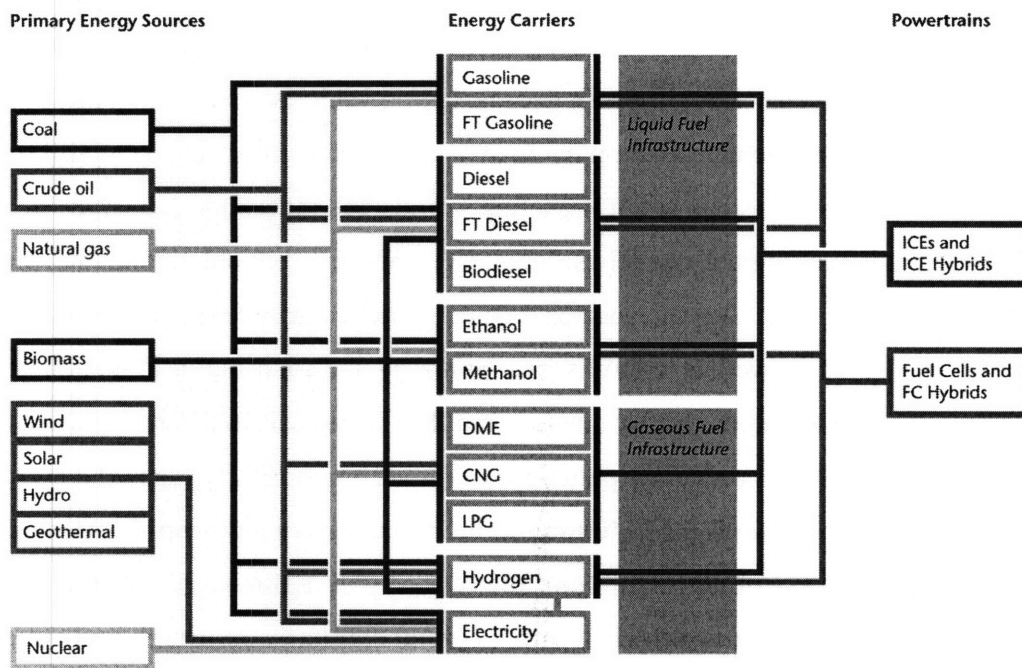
Primary Energy Sources

Energy Carriers

Powertrains

Coal

Crude oil

Natural gas

Biomass

Wind

Solar

Hydro

Geothermal

Nuclear

Gasoline

FT Gasoline

Diesel

FT Diesel

Biodiesel

Ethanol

Methanol

DME

CNG

LPG

Hydrogen

Electricity

Liquid Fuel Infrastructure

Gaseous Fuel Infrastructure

ICEs and ICE Hybrids

Fuel Cells and FC Hybrids